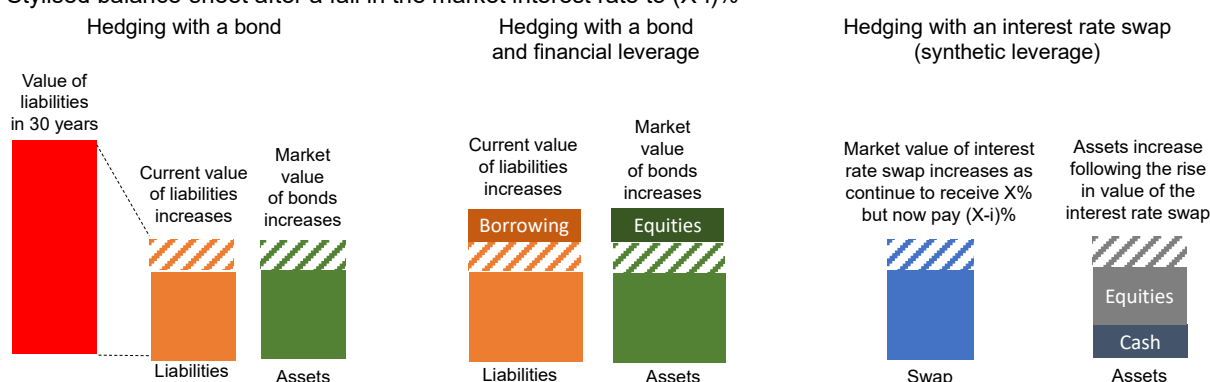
Stylised balance sheet after a fall in the market interest rate to (X-i)%

Hedging with a bond

Value of liabilities in 30 years

Current value of liabilities increases

Market value of bonds increases

Liabilities

Assets

Hedging with a bond and financial leverage

Current value of liabilities increases

Market value of bonds increases

Borrowing

Equities

Liabilities

Assets

Hedging with an interest rate swap (synthetic leverage)

Market value of interest rate swap increases as continue to receive X% but now pay (X-i)%

Assets increase following the rise in value of the interest rate swap

Equities

Cash

Swap

Assets